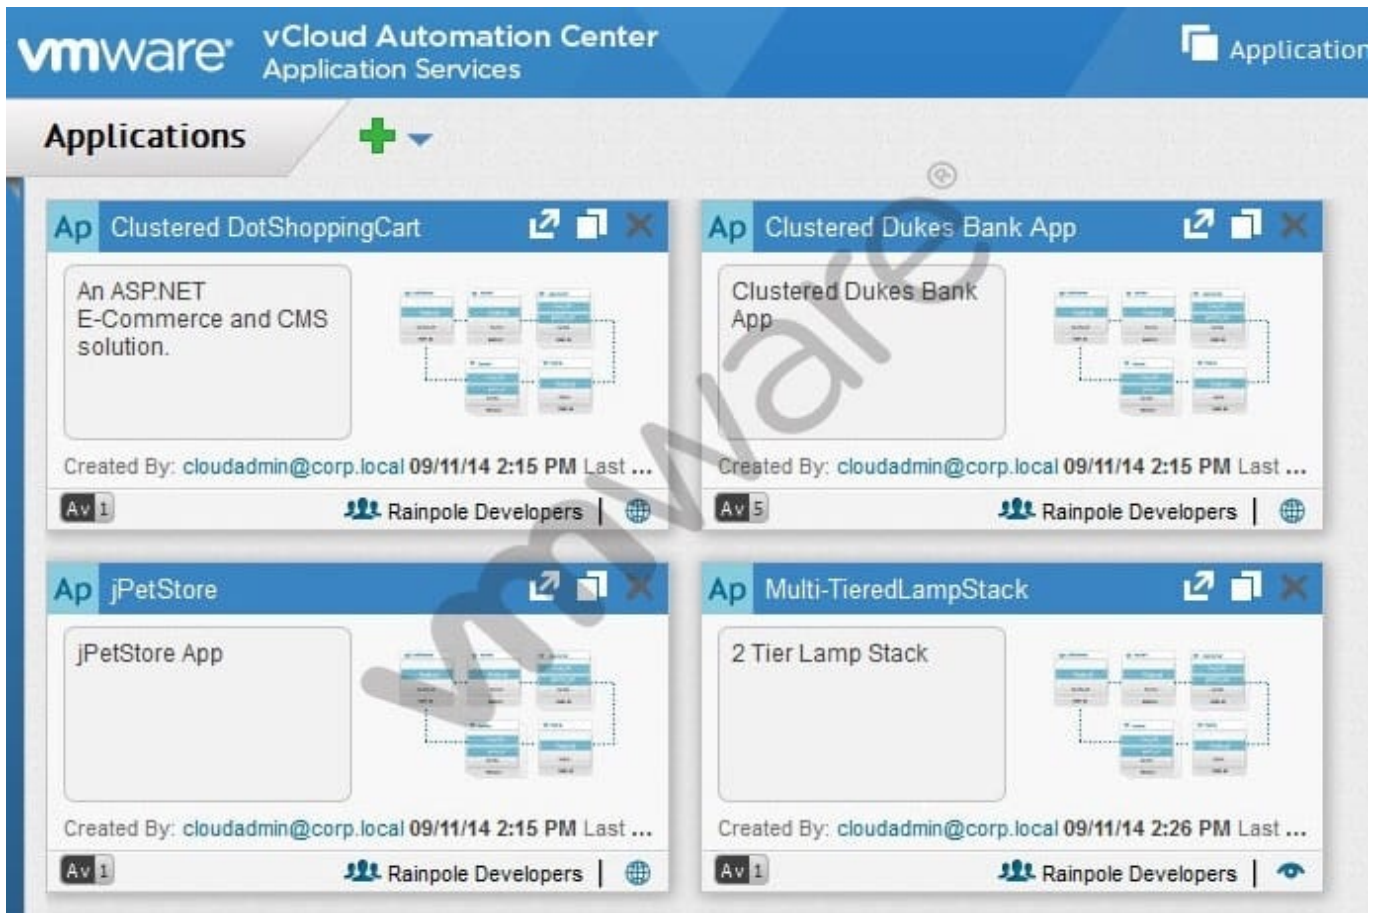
vmware vCloud Automation Center Application Services

Application

Applications

Ap Clustered DotShoppingCart

An ASP.NET E-Commerce and CMS solution.

Created By: cloudadmin@corp.local 09/11/14 2:15 PM Last ...

Av 1 Rainpole Developers

Ap Clustered Dukes Bank App

Clustered Dukes Bank App

Created By: cloudadmin@corp.local 09/11/14 2:15 PM Last ...

Av 5 Rainpole Developers

Ap jPetStore

jPetStore App

Created By: cloudadmin@corp.local 09/11/14 2:15 PM Last ...

Av 1 Rainpole Developers

Ap Multi-TieredLampStack

2 Tier Lamp Stack

Created By: cloudadmin@corp.local 09/11/14 2:26 PM Last ...

Av 1 Rainpole Developers

vmware